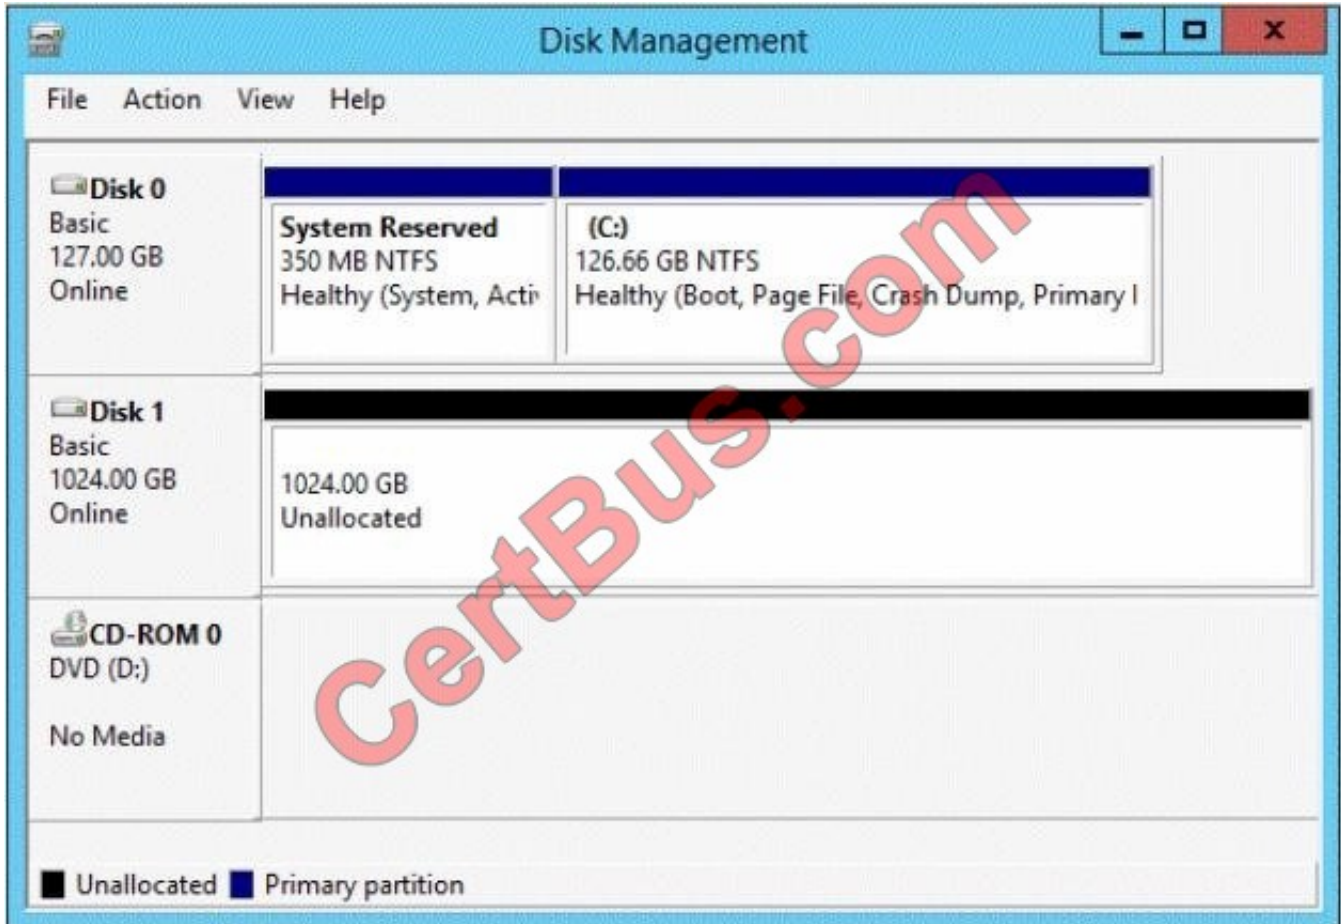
Disk Management

File Action View Help

Disk 0
Basic
127.00 GB
Online

System Reserved
350 MB NTFS
Healthy (System, Acti

(C:)
126.66 GB NTFS
Healthy (Boot, Page File, Crash Dump, Primary I

Disk 1
Basic
1024.00 GB
Online

1024.00 GB
Unallocated

CD-ROM 0
DVD (D:)

No Media

CertBus.com

Unallocated Primary partition